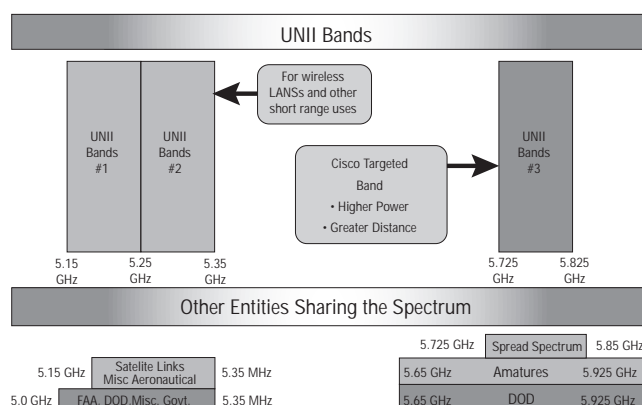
UNII Bands

UNII Bands #1

UNII Bands #2

For wireless LANSs and other short range uses

Cisco Targeted Band
• Higher Power
• Greater Distance

UNII Bands #3

5.15 GHz

5.25 GHz

5.35 GHz

5.725 GHz

5.825 GHz

Other Entities Sharing the Spectrum

5.15 GHz

Satelite Links Misc Aeronautical

5.35 MHz

5.0 GHz

FAA, DOD,Misc. Govt.

5.35 MHz

5.725 GHz

Spread Spectrum

5.85 GHz

5.65 GHz

Amatures

5.925 GHz

5.65 GHz

DOD

5.925 GHz